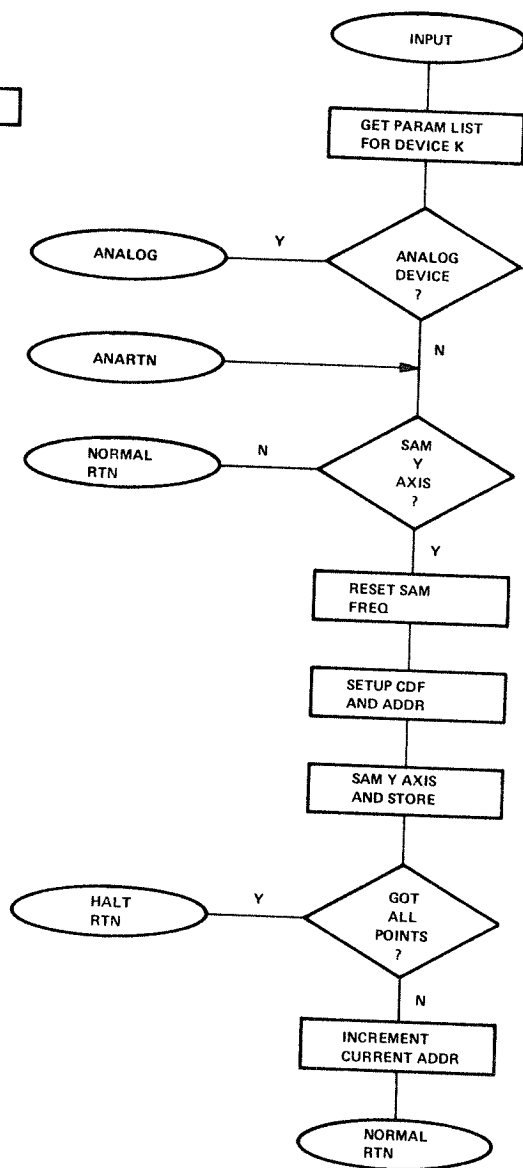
INPUT

GET PARAM LIST FOR DEVICE K

ANALOG

Y

ANALOG DEVICE ?

ANARTN

N

NORMAL RTN

N

SAM Y AXIS ?

Y

RESET SAM FREQ

SETUP CDF AND ADDR

SAM Y AXIS AND STORE

HALT RTN

Y

GOT ALL POINTS ?

N

INCREMENT CURRENT ADDR

NORMAL RTN